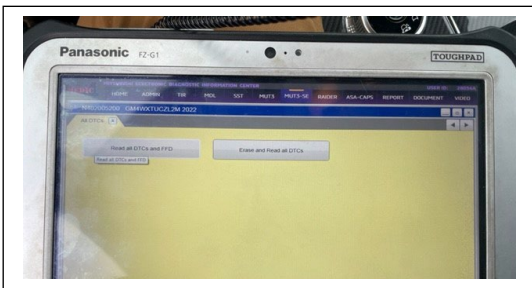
Panasonic FZ-G1

TOUGHPAD

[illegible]

HOME ADMIN TIR MDL SST MUT3 MUT3-SE RAIDER ASA-CAPS REPORT DOCUMENT VIDEO

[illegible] GM4WXTUCZL2M 2022

MUTDTC

Read all DTCs and FFD

Read all DTCs and FFD

Erase and Read all DTCs